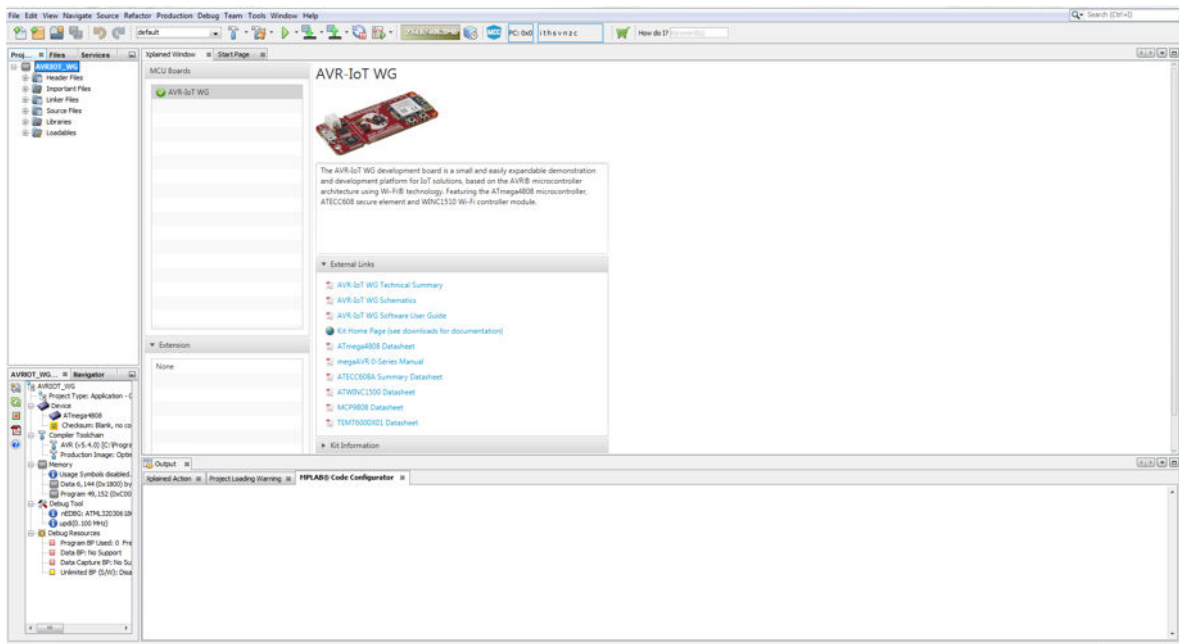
File Edit View Navigate Source Refactor Production Debug Team Tools Window Help

Search (Ctrl+I)

default

PC: 0x0 | ithsvnzc

How do I? Keywords

Proj... Files Services

AVRIOT_WG
Header Files
Important Files
Linker Files
Source Files
Libraries
Loadables

Xplained Window Start Page

MCU Boards

AVR-IoT WG

AVR-IoT WG

The AVR-IoT WG development board is a small and easily expandable demonstration and development platform for IoT solutions, based on the AVR® microcontroller architecture using Wi-Fi® technology. Featuring the ATmega4808 microcontroller, ATECC608 secure element and WINC1510 Wi-Fi controller module.

External Links

AVR-IoT WG Technical Summary
AVR-IoT WG Schematics
AVR-IoT WG Software User Guide
Kit Home Page (see downloads for documentation)
ATmega4808 Datasheet
megaAVR 0-Series Manual
ATECC608A Summary Datasheet
ATWINC1500 Datasheet
MCP9808 Datasheet
TEMT6000X01 Datasheet

Kit Information

Extension

None

AVRIOT_WG... Navigator

AVRIOT_WG
Project Type: Application - C
Device
ATmega4808
Checksum: Blank, no co
Compiler Toolchain
AVR (v5.4.0) [C:\Progra
Production Image: Optin
Memory
Usage Symbols disabled.
Data 6,144 (0x1800) by
Program 49,152 (0xC00
Debug Tool
nEDBG: ATML320306
updi(0.100 MHz)
Debug Resources
Program BP Used: 0 Fre
Data BP: No Support
Data Capture BP: No Su
Unlimited BP (S/W): Disa

Output

Xplained Action | Project Loading Warning | MPLAB® Code Configurator